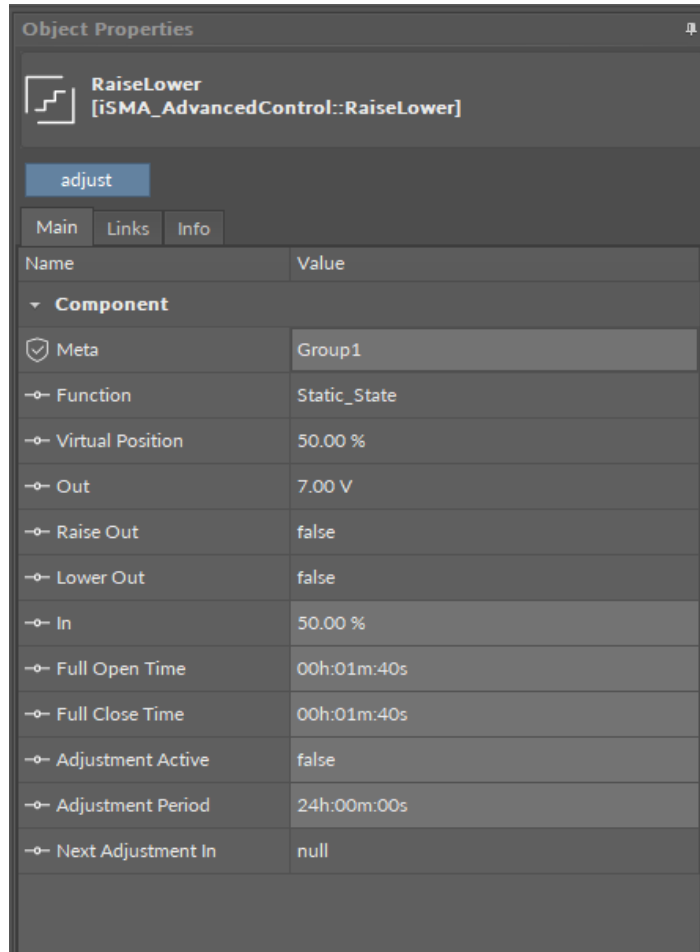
Object Properties

RaiseLower
[iSMA_AdvancedControl::RaiseLower]

adjust

Main Links Info

| Name | Value |
|---|---|
| Component | |
| Meta | Group1 |
| Function | Static_State |
| Virtual Position | 50.00 % |
| Out | 7.00 V |
| Raise Out | false |
| Lower Out | false |
| In | 50.00 % |
| Full Open Time | 00h:01m:40s |
| Full Close Time | 00h:01m:40s |
| Adjustment Active | false |
| Adjustment Period | 24h:00m:00s |
| Next Adjustment In | null |